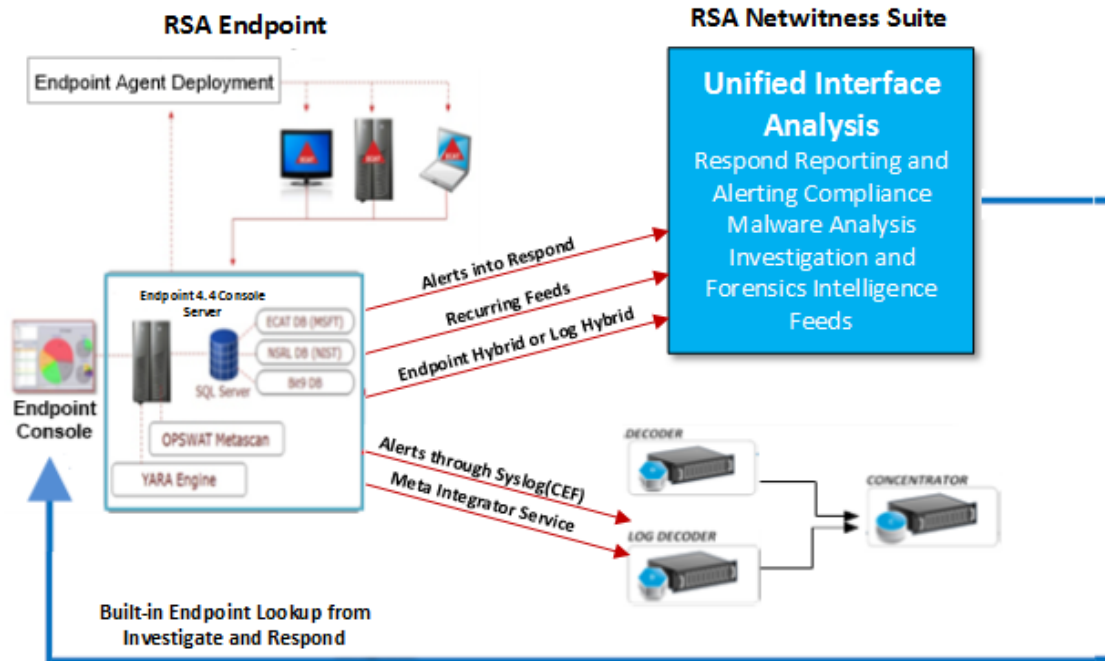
RSA Endpoint

RSA Netwitness Suite

Endpoint Agent Deployment

ECAT

ECAT

ECAT

Unified Interface Analysis

Respond Reporting and Alerting Compliance Malware Analysis Investigation and Forensics Intelligence Feeds

Alerts into Respond

Recurring Feeds

Endpoint Hybrid or Log Hybrid

Endpoint 4.4 Console Server

ECAT DB (MSFT)

NSRL DB (NIST)

Bit9 DB

SQL Server

OPSWAT Metascan

YARA Engine

Endpoint Console

Alerts through Syslog(CEF)

Meta Integrator Service

DECODER

LOG DECODER

CONCENTRATOR

Built-in Endpoint Lookup from Investigate and Respond